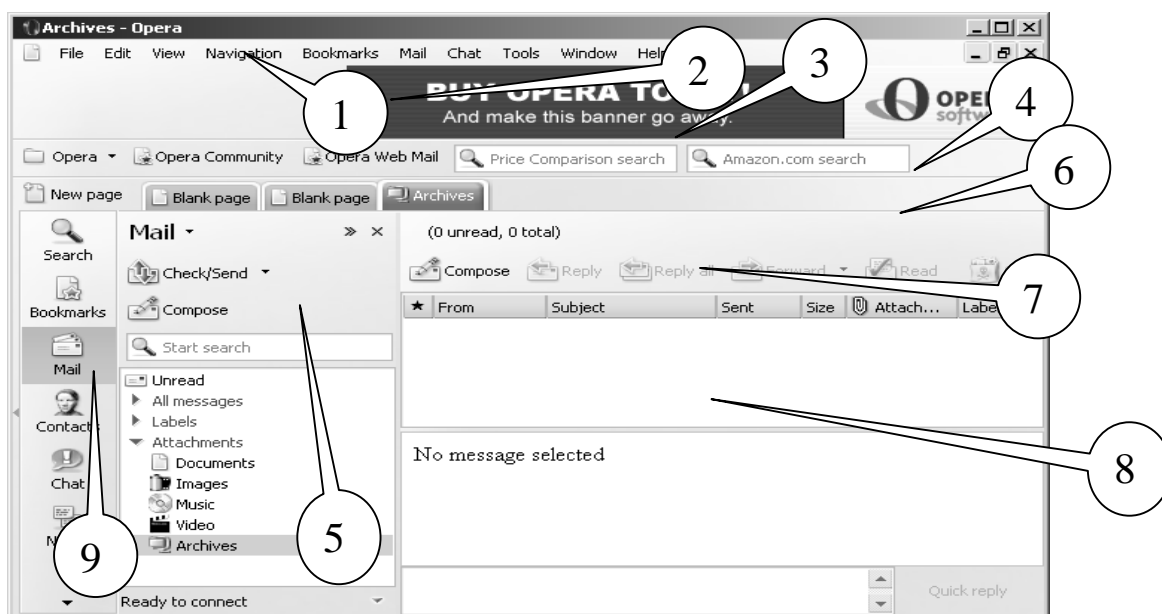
Archives - Opera

File Edit View Navigation Bookmarks Mail Chat Tools Window Hel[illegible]

BUY OPERA TO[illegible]
And make this banner go away.

OPE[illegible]
softw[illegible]

1 2 3 4 6

Opera Opera Community Opera Web Mail Price Comparison search Amazon.com search

New page Blank page Blank page Archives

Search
Bookmarks
Mail
Contacts
Chat
N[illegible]

Mail » ×

Check/Send

Compose

Start search

Unread
All messages
Labels
Attachments
Documents
Images
Music
Video
Archives

Ready to connect

(0 unread, 0 total)

Compose Reply Reply all Forward Read

| ★ | From | Subject | Sent | Size | Attach... | Labe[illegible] |
|---|---|---|---|---|---|---|

7

No message selected

8

5

9

Quick reply